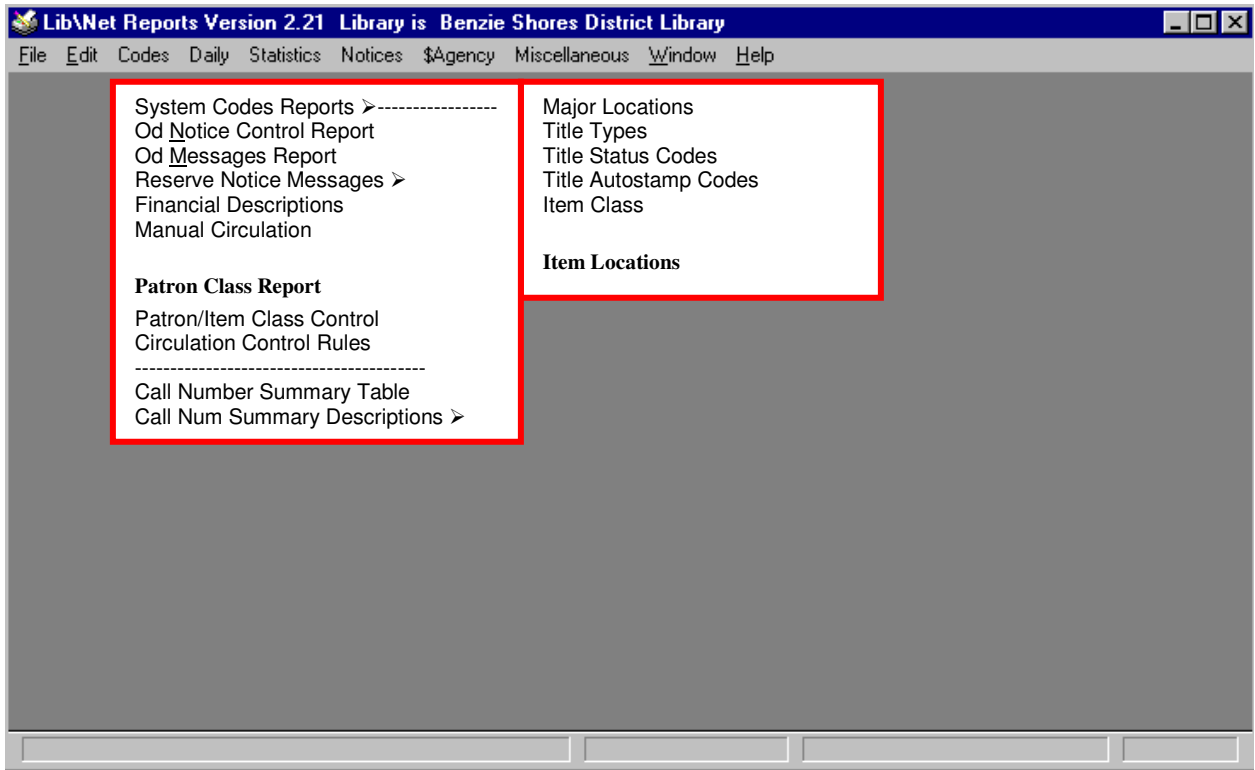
Lib\Net Reports Version 2.21 Library is Benzie Shores District Library

File Edit Codes Daily Statistics Notices $Agency Miscellaneous Window Help

System Codes Reports ➢-----------------
Od Notice Control Report
Od Messages Report
Reserve Notice Messages ➢
Financial Descriptions
Manual Circulation

Patron Class Report

Patron/Item Class Control
Circulation Control Rules
-----------------------------------------
Call Number Summary Table
Call Num Summary Descriptions ➢

Major Locations
Title Types
Title Status Codes
Title Autostamp Codes
Item Class

Item Locations